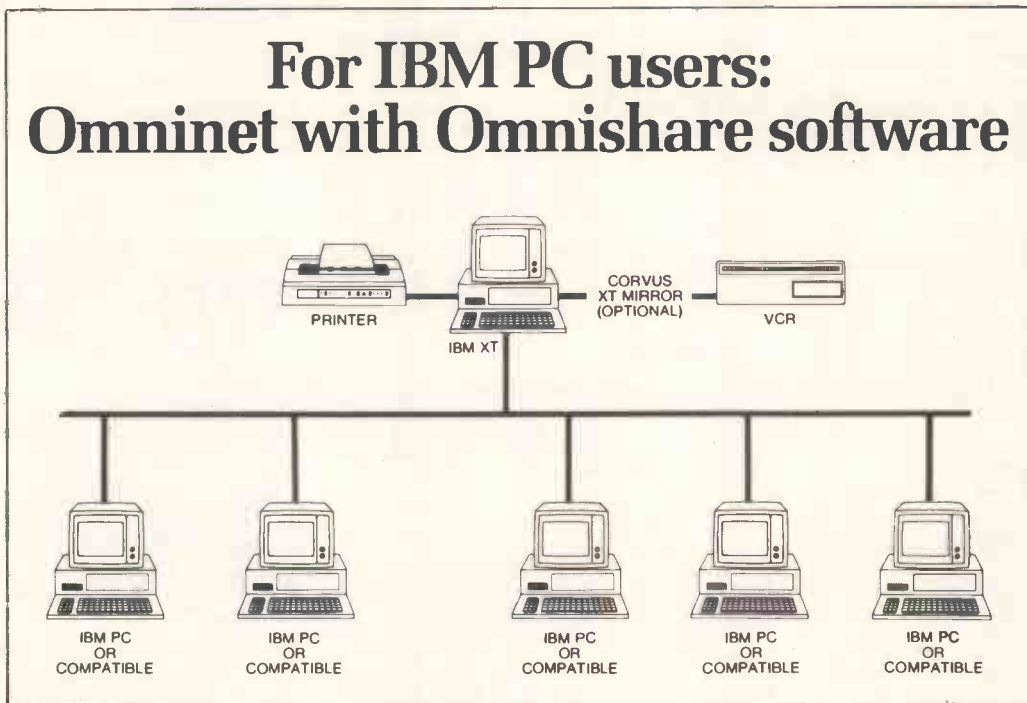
For IBM PC users:
Omninet with Omnishare software

PRINTER

IBM XT

CORVUS XT MIRROR (OPTIONAL)

VCR

IBM PC OR COMPATIBLE

IBM PC OR COMPATIBLE

IBM PC OR COMPATIBLE

IBM PC OR COMPATIBLE

IBM PC OR COMPATIBLE